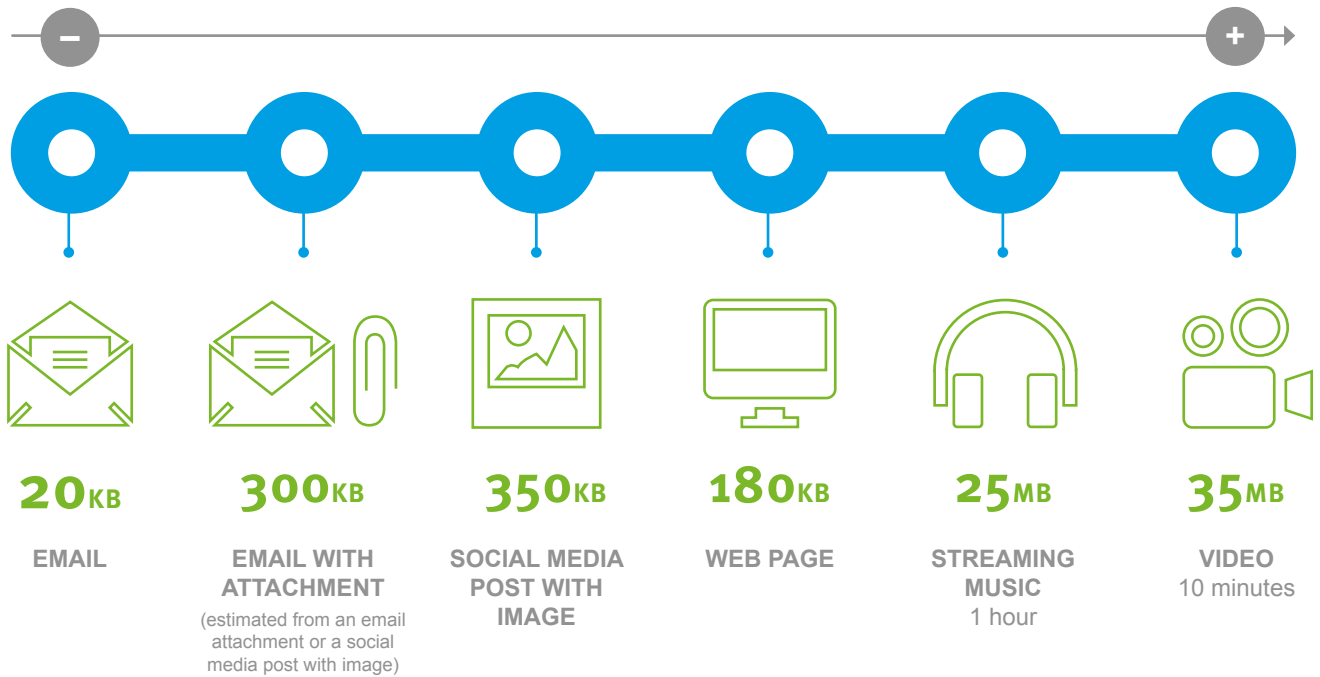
–
+

20KB
EMAIL

300KB
EMAIL WITH ATTACHMENT
(estimated from an email attachment or a social media post with image)

350KB
SOCIAL MEDIA POST WITH IMAGE

180KB
WEB PAGE

25MB
STREAMING MUSIC
1 hour

35MB
VIDEO
10 minutes